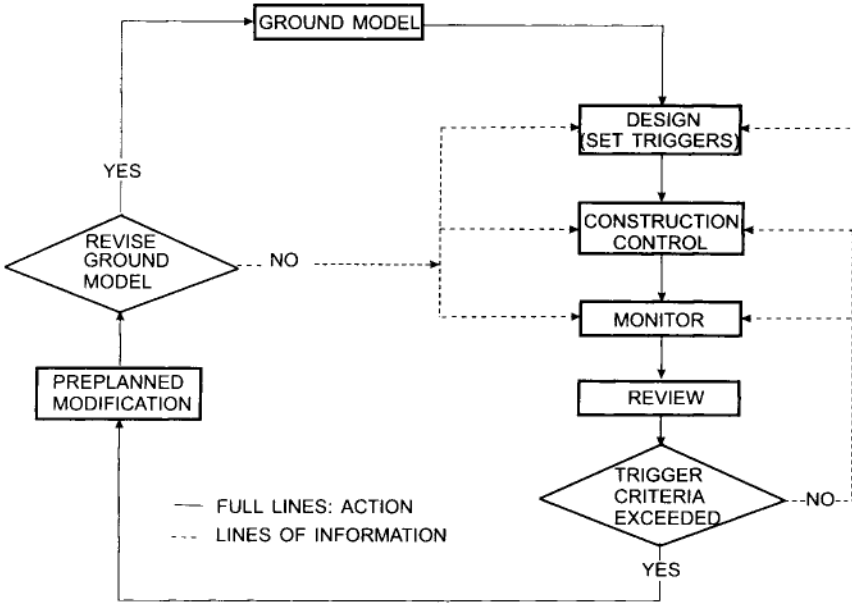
GROUND MODEL

YES

REVISE GROUND MODEL

NO

DESIGN (SET TRIGGERS)

CONSTRUCTION CONTROL

MONITOR

REVIEW

TRIGGER CRITERIA EXCEEDED

NO

YES

PREPLANNED MODIFICATION

— FULL LINES: ACTION
--- LINES OF INFORMATION